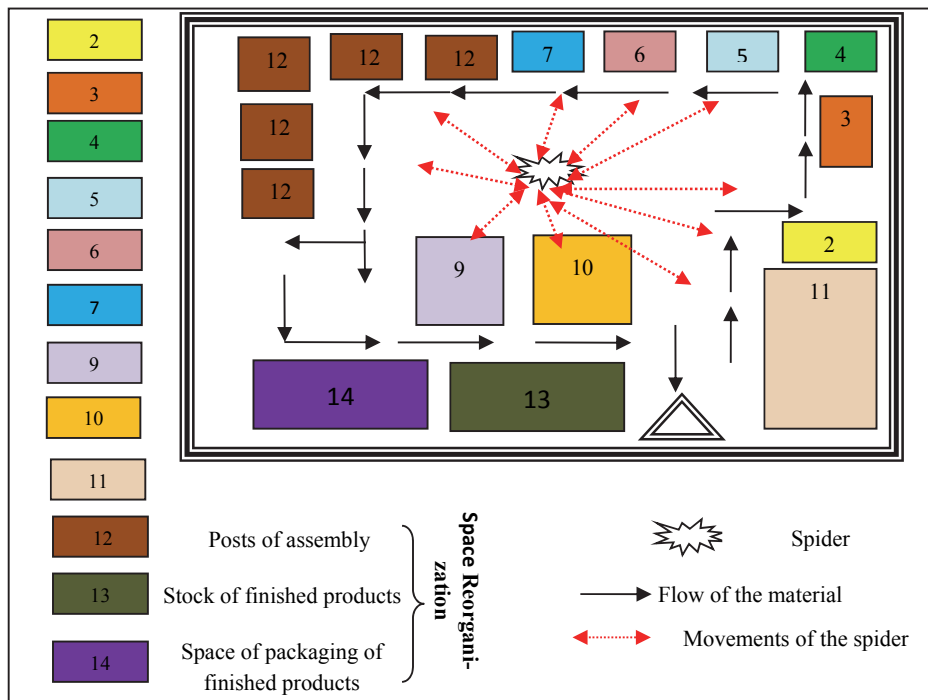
2
3
4
5
6
7
9
10
11
12
13
14

12 12 12 7 6 5 4
12
3
12
2
9
10
11
14
13

Posts of assembly
Stock of finished products
Space of packaging of finished products

Space Reorganization

Spider
Flow of the material
Movements of the spider